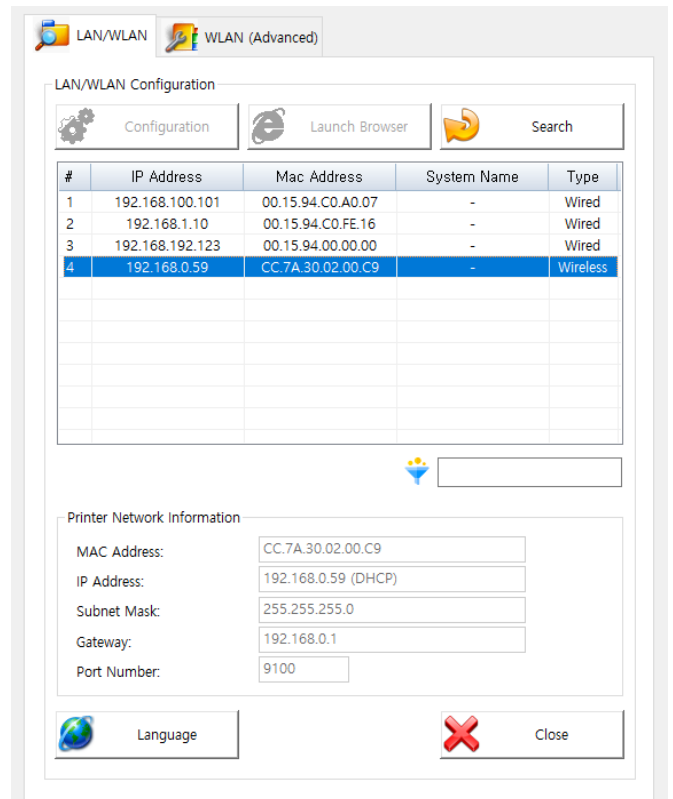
LAN/WLAN WLAN (Advanced)

LAN/WLAN Configuration

Configuration Launch Browser Search

| # | IP Address | Mac Address | System Name | Type |
|---|---|---|---|---|
| 1 | 192.168.100.101 | 00.15.94.C0.A0.07 | - | Wired |
| 2 | 192.168.1.10 | 00.15.94.C0.FE.16 | - | Wired |
| 3 | 192.168.192.123 | 00.15.94.00.00.00 | - | Wired |
| 4 | 192.168.0.59 | CC.7A.30.02.00.C9 | - | Wireless |

Printer Network Information

MAC Address: CC.7A.30.02.00.C9
IP Address: 192.168.0.59 (DHCP)
Subnet Mask: 255.255.255.0
Gateway: 192.168.0.1
Port Number: 9100

Language Close